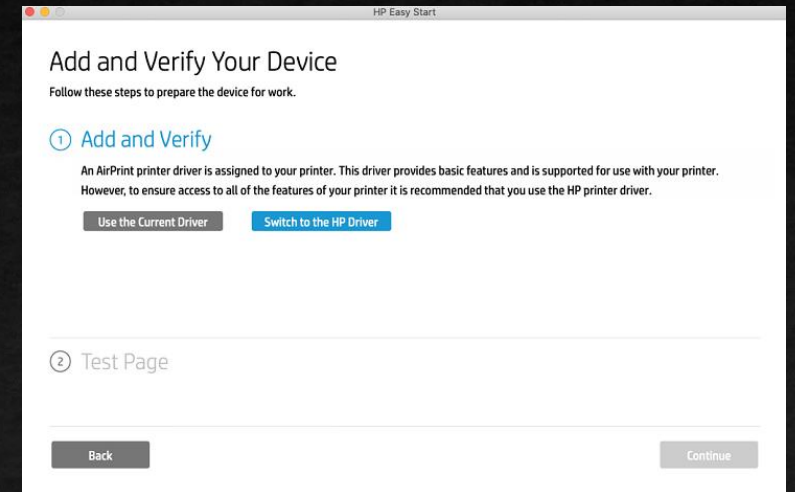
HP Easy Start

Add and Verify Your Device

Follow these steps to prepare the device for work.

1 Add and Verify

An AirPrint printer driver is assigned to your printer. This driver provides basic features and is supported for use with your printer. However, to ensure access to all of the features of your printer it is recommended that you use the HP printer driver.

Use the Current Driver

Switch to the HP Driver

2 Test Page

Back

Continue